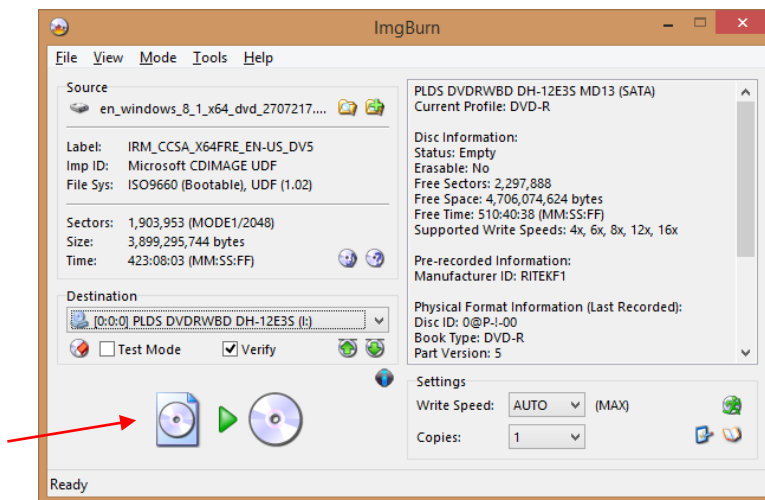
ImgBurn

File View Mode Tools Help

Source
en_windows_8_1_x64_dvd_2707217....

Label: IRM_CCSA_X64FRE_EN-US_DV5
Imp ID: Microsoft CDIMAGE UDF
File Sys: ISO9660 (Bootable), UDF (1.02)

Sectors: 1,903,953 (MODE1/2048)
Size: 3,899,295,744 bytes
Time: 423:08:03 (MM:SS:FF)

Destination
[0:0:0] PLDS DVDRWBD DH-12E3S (I:)
Test Mode
Verify

PLDS DVDRWBD DH-12E3S MD13 (SATA)
Current Profile: DVD-R

Disc Information:
Status: Empty
Erasable: No
Free Sectors: 2,297,888
Free Space: 4,706,074,624 bytes
Free Time: 510:40:38 (MM:SS:FF)
Supported Write Speeds: 4x, 6x, 8x, 12x, 16x

Pre-recorded Information:
Manufacturer ID: RITEKF1

Physical Format Information (Last Recorded):
Disc ID: 0@P-!-00
Book Type: DVD-R
Part Version: 5

Settings
Write Speed: AUTO (MAX)
Copies: 1

Ready